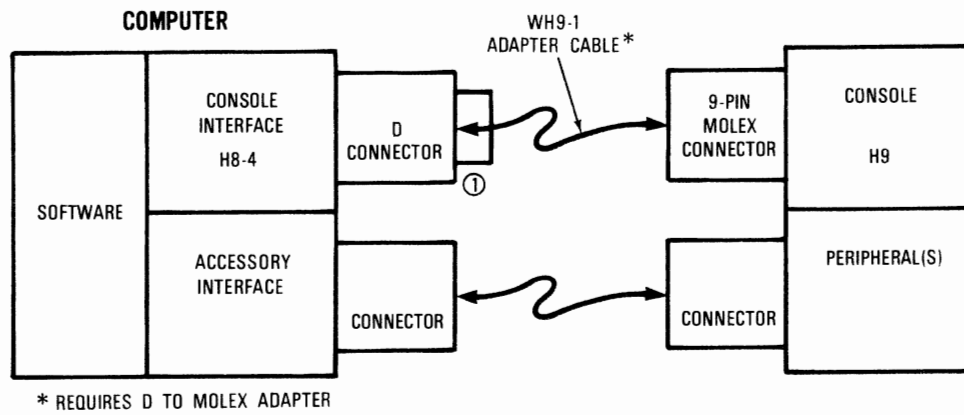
COMPUTER

WH9-1
ADAPTER CABLE*

SOFTWARE

CONSOLE
INTERFACE
H8-4

D
CONNECTOR

①

9-PIN
MOLEX
CONNECTOR

CONSOLE
H9

ACCESSORY
INTERFACE

CONNECTOR

CONNECTOR

PERIPHERAL(S)

* REQUIRES D TO MOLEX ADAPTER